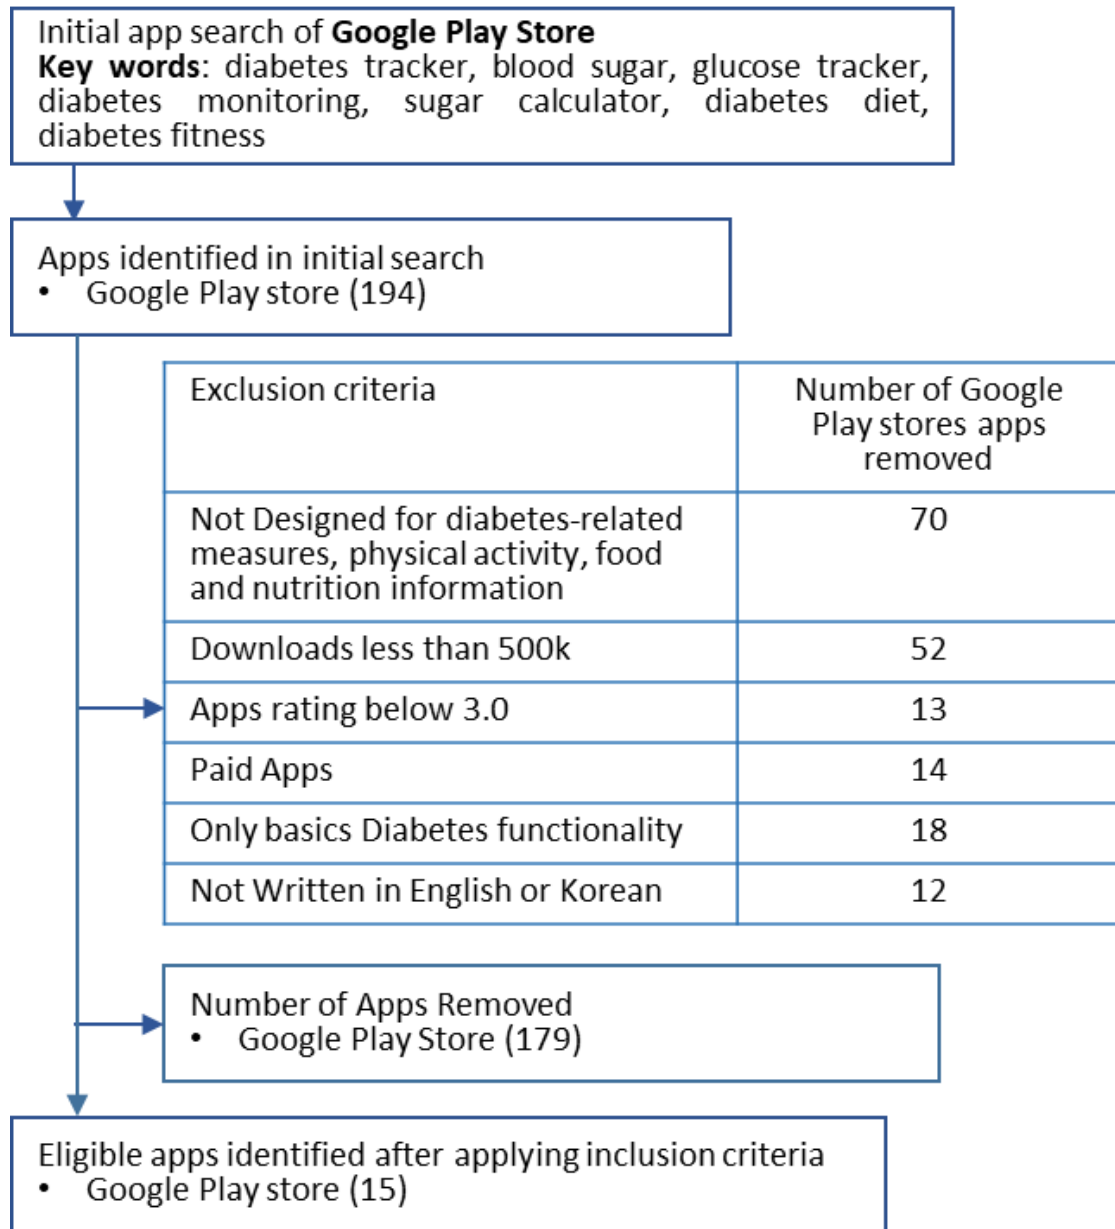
Initial app search of **Google Play Store**
**Key words**: diabetes tracker, blood sugar, glucose tracker, diabetes monitoring, sugar calculator, diabetes diet, diabetes fitness

Apps identified in initial search
• Google Play store (194)

| Exclusion criteria | Number of Google Play stores apps removed |
|---|---|
| Not Designed for diabetes-related measures, physical activity, food and nutrition information | 70 |
| Downloads less than 500k | 52 |
| Apps rating below 3.0 | 13 |
| Paid Apps | 14 |
| Only basics Diabetes functionality | 18 |
| Not Written in English or Korean | 12 |

Number of Apps Removed
• Google Play Store (179)

Eligible apps identified after applying inclusion criteria
• Google Play store (15)